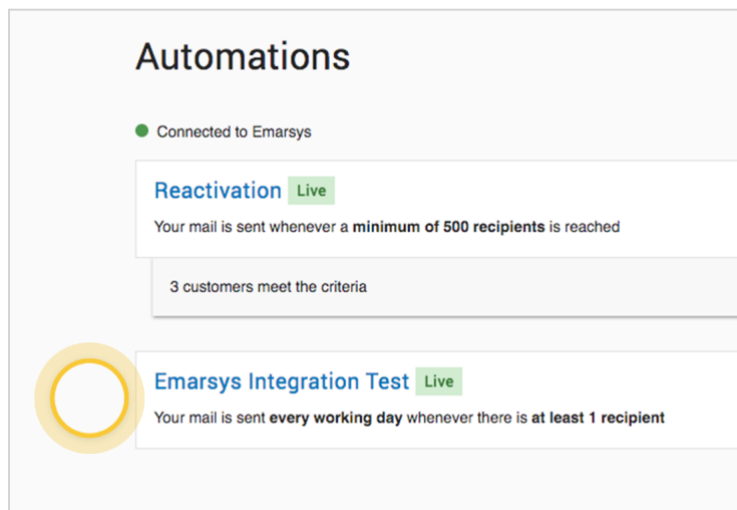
Automations

Connected to Emarsys

Reactivation Live

Your mail is sent whenever a **minimum of 500 recipients** is reached

3 customers meet the criteria

Emarsys Integration Test Live

Your mail is sent **every working day** whenever there is **at least 1 recipient**